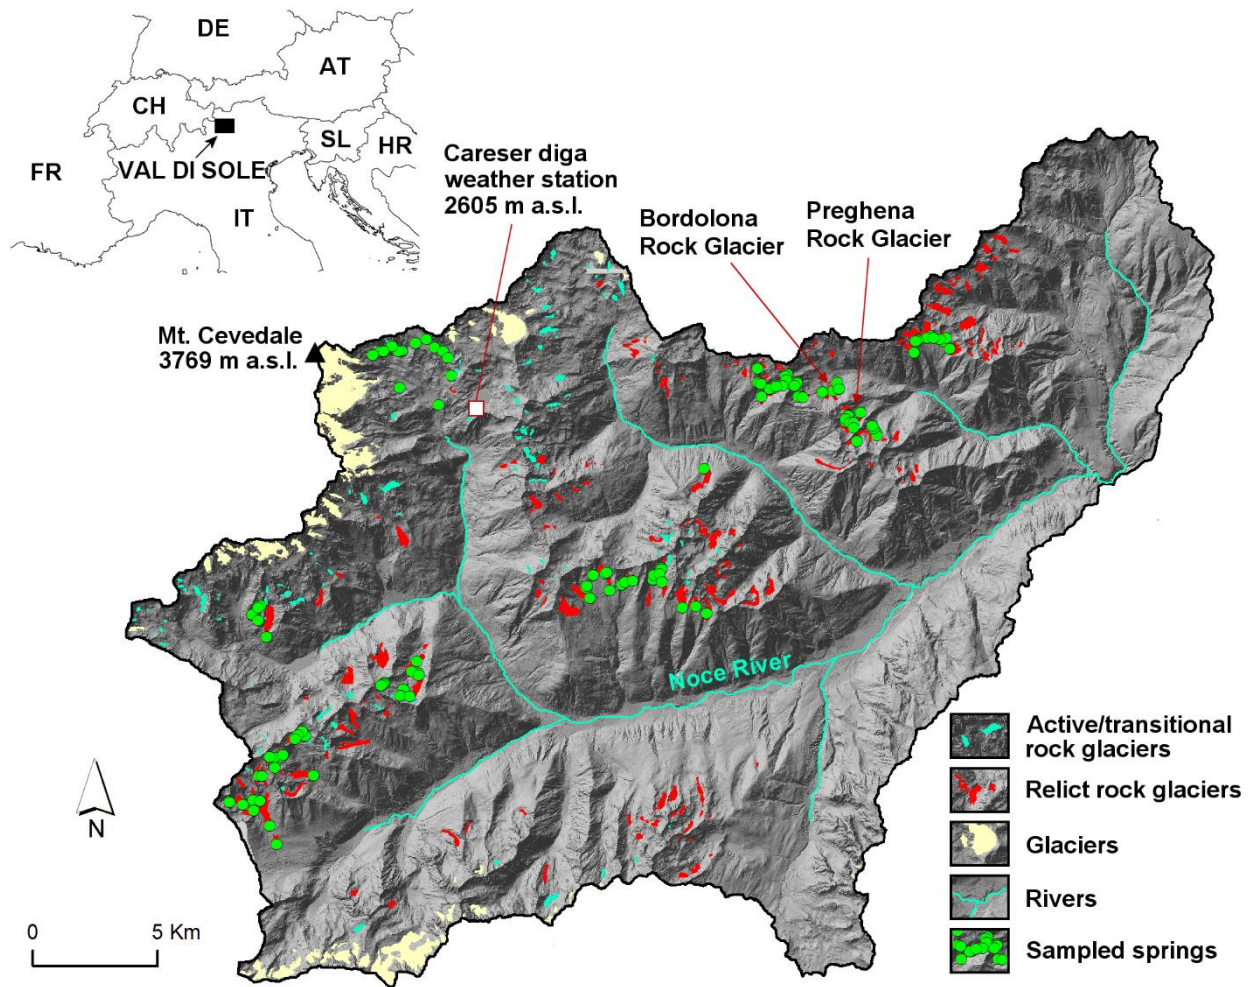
DE
AT
CH
SL
HR
FR
VAL DI SOLE
IT

Careser diga weather station 2605 m a.s.l.

Bordolona Rock Glacier

Preghena Rock Glacier

Mt. Cevedale 3769 m a.s.l.

Noce River

N

0
5 Km

Active/transitional rock glaciers
Relict rock glaciers
Glaciers
Rivers
Sampled springs